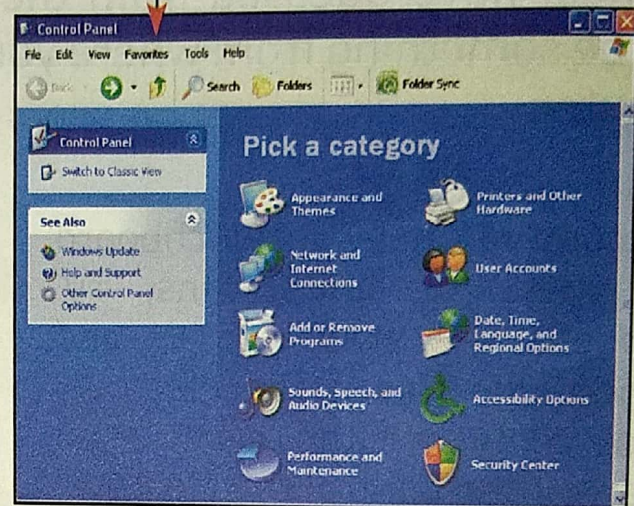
Control Panel

File Edit View Favorites Tools Help

Back Search Folders Folder Sync

Control Panel

Switch to Classic View

See Also

Windows Update

Help and Support

Other Control Panel Options

Pick a category

Appearance and Themes

Printers and Other Hardware

Network and Internet Connections

User Accounts

Add or Remove Programs

Date, Time, Language, and Regional Options

Sounds, Speech, and Audio Devices

Accessibility Options

Performance and Maintenance

Security Center